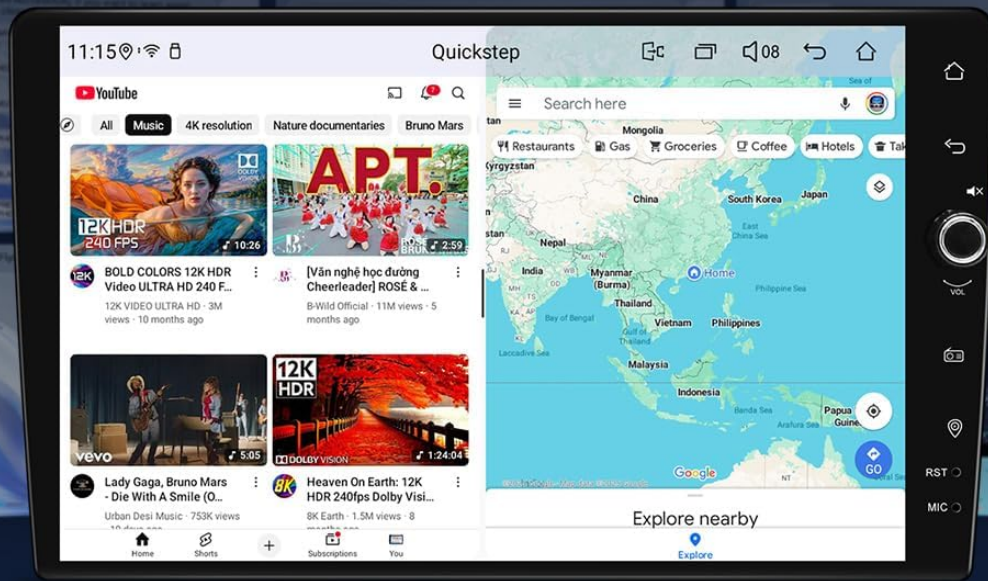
11:15
Quickstep
08

YouTube
All
Music
4K resolution
Nature documentaries
Bruno Mars

DOLBY VISION
12K HDR 240 FPS
10:26
BOLD COLORS 12K HDR Video ULTRA HD 240 F...
12K VIDEO ULTRA HD · 3M views · 10 months ago

APT.
2:59
[Văn nghệ học đường Cheerleader] ROSÉ & ...
B-Wild Official · 11M views · 5 months ago

vevo
5:05
Lady Gaga, Bruno Mars - Die With A Smile (O...
Urban Desi Music · 753K views

12K HDR
DOLBY VISION
1:24:04
Heaven On Earth: 12K HDR 240fps Dolby Visi...
8K Earth · 1.5M views · 8

Home
Shorts
Subscriptions
You

Search here
Restaurants
Gas
Groceries
Coffee
Hotels
Ta
Mongolia
Kyrgyzstan
China
South Korea
Japan
Nepal
India
Myanmar (Burma)
Home
Thailand
Vietnam
Philippines
Bay of Bengal
Malaysia
Indonesia
Papua
Guine
Google
GO
Explore nearby
Explore

VOL
RST
MIC